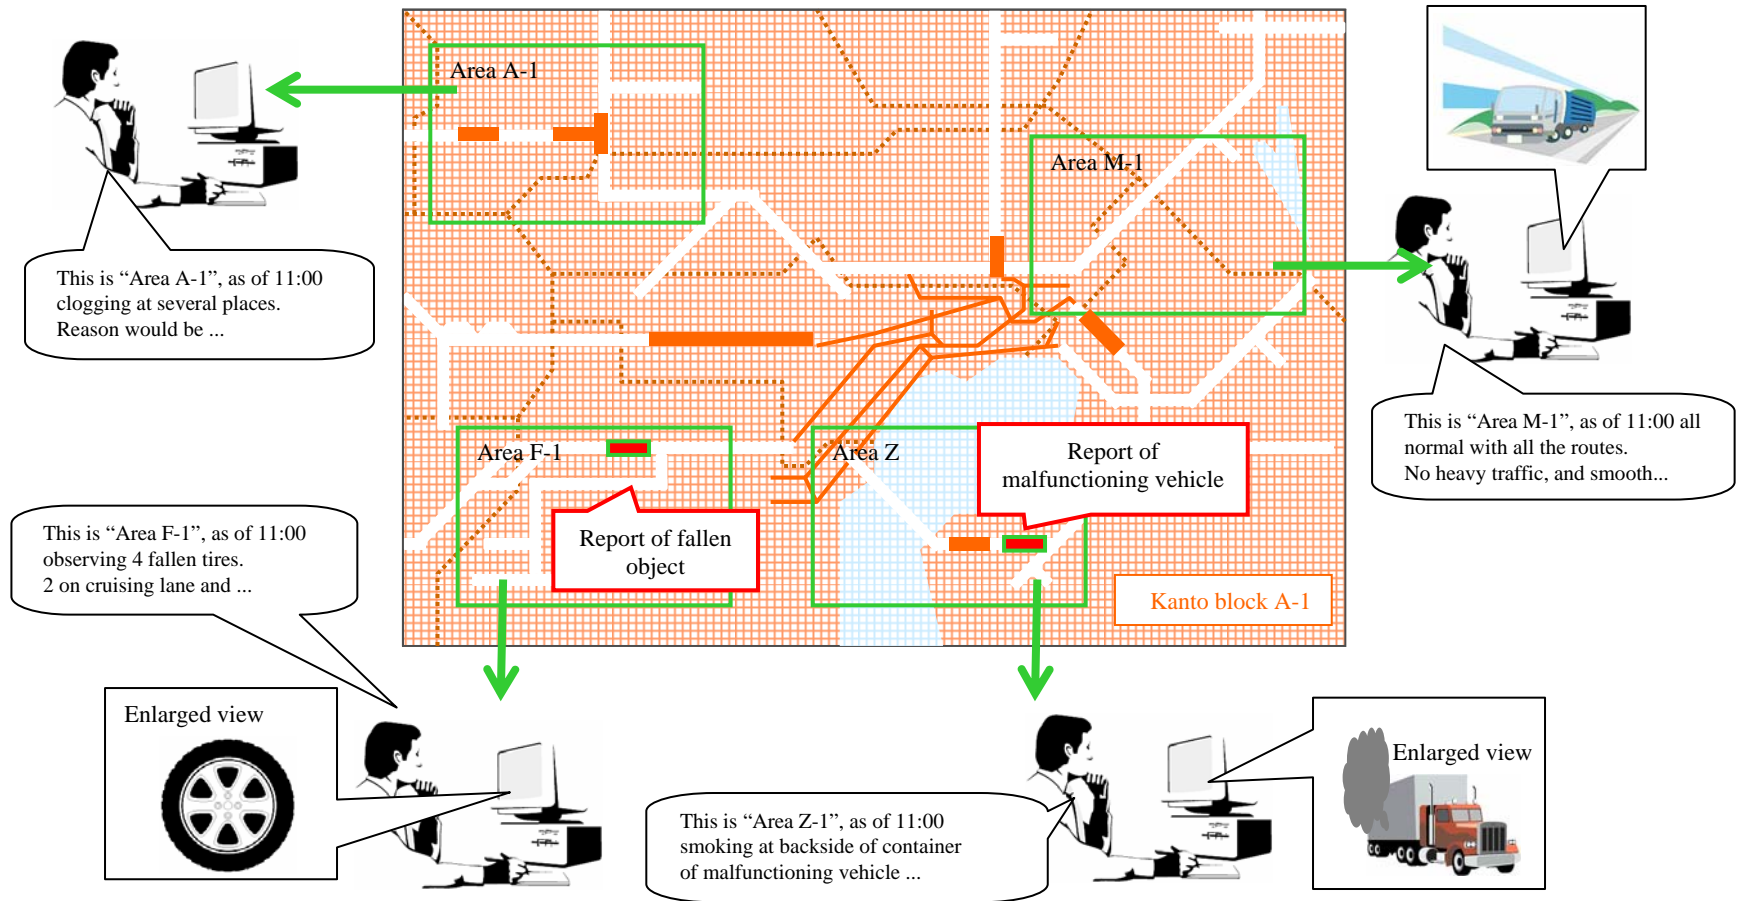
Area A-1

Area M-1

This is “Area A-1”, as of 11:00 clogging at several places. Reason would be ...

This is “Area M-1”, as of 11:00 all normal with all the routes. No heavy traffic, and smooth...

Area F-1

Area Z

Report of malfunctioning vehicle

Report of fallen object

This is “Area F-1”, as of 11:00 observing 4 fallen tires. 2 on cruising lane and ...

Kanto block A-1

Enlarged view

This is “Area Z-1”, as of 11:00 smoking at backside of container of malfunctioning vehicle ...

Enlarged view